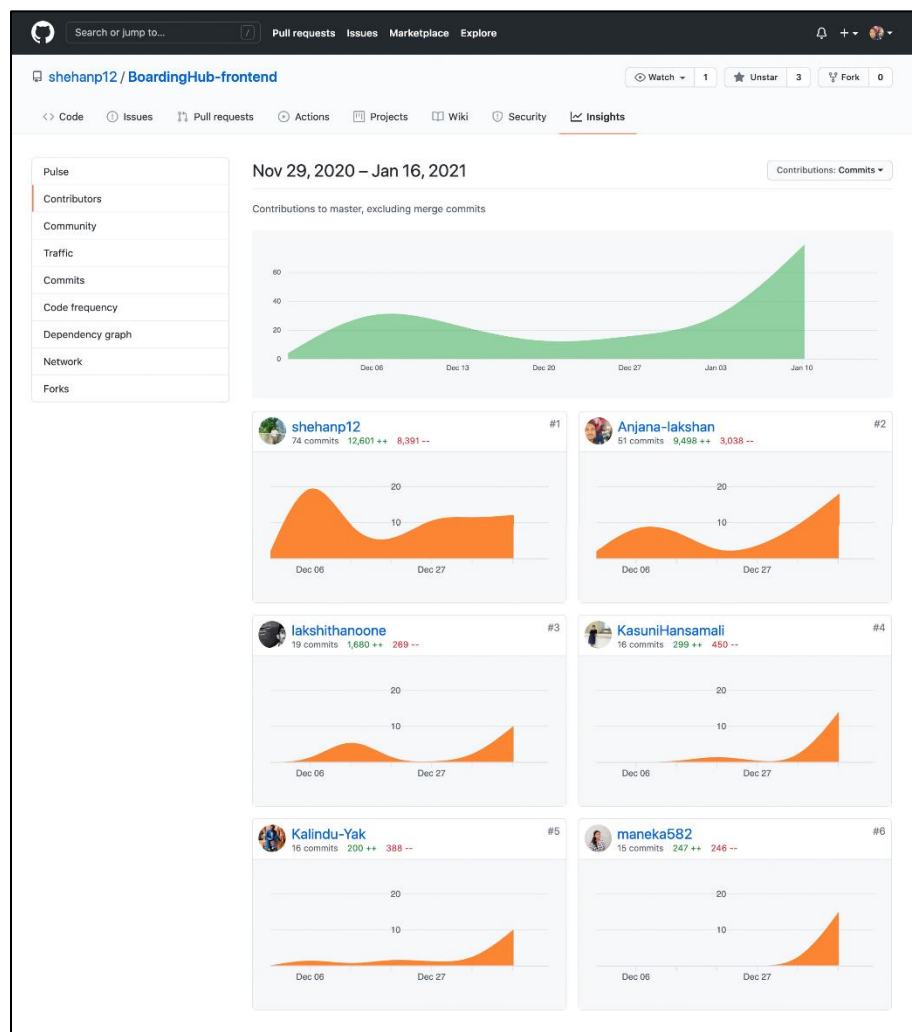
Search or jump to... / Pull requests Issues Marketplace Explore

shehanp12 / BoardingHub-frontend

Watch 1 Unstar 3 Fork 0

<> Code Issues Pull requests Actions Projects Wiki Security Insights

Pulse
Contributors
Community
Traffic
Commits
Code frequency
Dependency graph
Network
Forks

Nov 29, 2020 – Jan 16, 2021

Contributions: Commits

Contributions to master, excluding merge commits

60
40
20
0
Dec 06 Dec 13 Dec 20 Dec 27 Jan 03 Jan 10

shehanp12 #1
74 commits 12,601 ++ 8,391 --
20
10
Dec 06 Dec 27

Anjana-lakshan #2
51 commits 9,498 ++ 3,038 --
20
10
Dec 06 Dec 27

lakshithanoone #3
19 commits 1,680 ++ 269 --
20
10
Dec 06 Dec 27

KasuniHansamali #4
16 commits 299 ++ 450 --
20
10
Dec 06 Dec 27

Kalindu-Yak #5
16 commits 200 ++ 388 --
20
10
Dec 06 Dec 27

maneka582 #6
15 commits 247 ++ 246 --
20
10
Dec 06 Dec 27